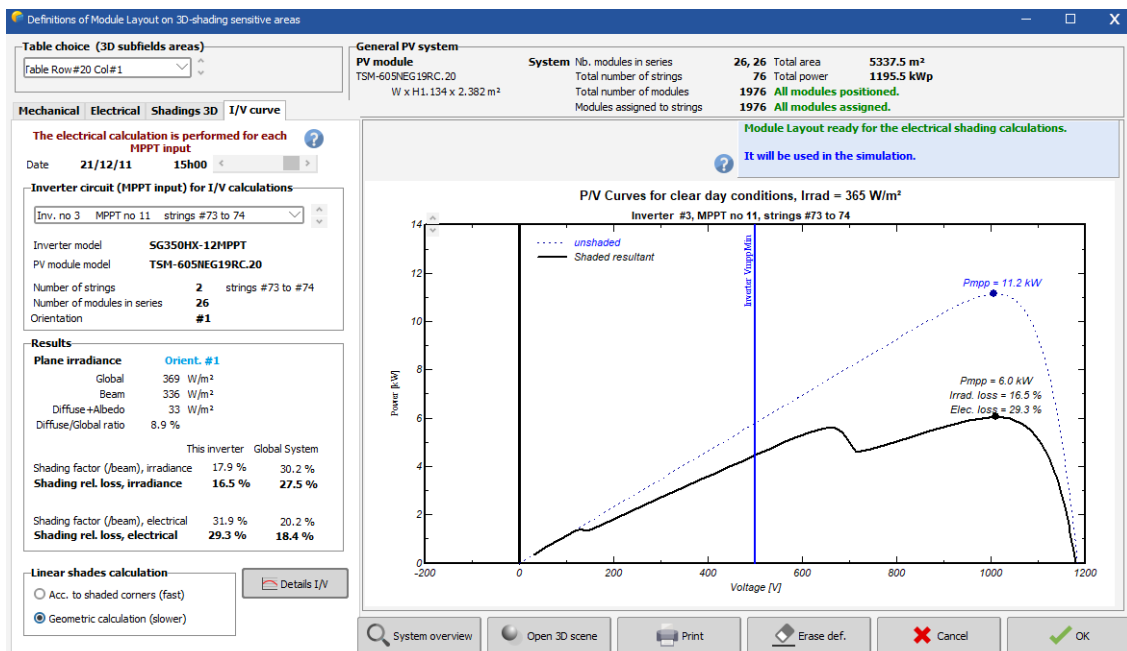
Definitions of Module Layout on 3D-shading sensitive areas

Table choice (3D subfields areas)
Table Row#20 Col#1

General PV system
PV module
TSM-605NEG19RC.20
W x H 1.134 x 2.382 m²
System Nb. modules in series 26, 26 Total area 5337.5 m²
Total number of strings 76 Total power 1195.5 kWp
Total number of modules 1976 All modules positioned.
Modules assigned to strings 1976 All modules assigned.

Mechanical | Electrical | Shadings 3D | I/V curve

The electrical calculation is performed for each MPPT input

Date 21/12/11 15h00

Module Layout ready for the electrical shading calculations.

It will be used in the simulation.

Inverter circuit (MPPT input) for I/V calculations
Inv. no 3 MPPT no 11 strings #73 to 74

Inverter model SG350HX-12MPPT
PV module model TSM-605NEG19RC.20

Number of strings 2 strings #73 to #74
Number of modules in series 26
Orientation #1

Results
Plane irradiance Orient. #1
Global 369 W/m²
Beam 336 W/m²
Diffuse+Albedo 33 W/m²
Diffuse/Global ratio 8.9 %

| | This inverter | Global System |
|---|---|---|
| Shading factor (/beam), irradiance | 17.9 % | 30.2 % |
| Shading rel. loss, irradiance | 16.5 % | 27.5 % |
| Shading factor (/beam), electrical | 31.9 % | 20.2 % |
| Shading rel. loss, electrical | 29.3 % | 18.4 % |

Linear shades calculation
Acc. to shaded corners (fast)
Geometric calculation (slower)

Details I/V

P/V Curves for clear day conditions, Irrad = 365 W/m²
Inverter #3, MPPT no 11, strings #73 to 74
unshaded
Shaded resultant
Inverter VmppMin
Pmpp = 11.2 kW
Pmpp = 6.0 kW
Irrad. loss = 16.5 %
Elec. loss = 29.3 %
Power [kW]
14 12 10 8 6 4 2 0
-200 0 200 400 600 800 1000 1200
Voltage [V]

System overview | Open 3D scene | Print | Erase def. | Cancel | OK